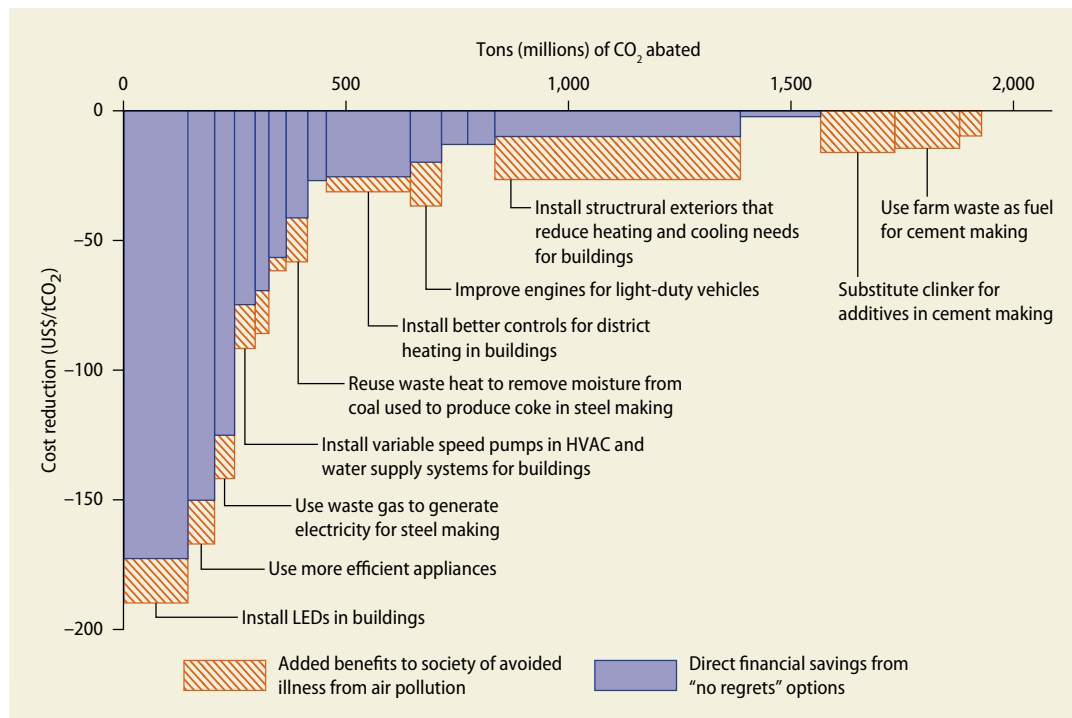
Tons (millions) of $CO_2$ abated

0
500
1,000
1,500
2,000

0
−50
−100
−150
−200

Cost reduction (US\$/$tCO_2$)

Install structural exteriors that reduce heating and cooling needs for buildings

Use farm waste as fuel for cement making

Improve engines for light-duty vehicles

Substitute clinker for additives in cement making

Install better controls for district heating in buildings

Reuse waste heat to remove moisture from coal used to produce coke in steel making

Install variable speed pumps in HVAC and water supply systems for buildings

Use waste gas to generate electricity for steel making

Use more efficient appliances

Install LEDs in buildings

Added benefits to society of avoided illness from air pollution

Direct financial savings from “no regrets” options